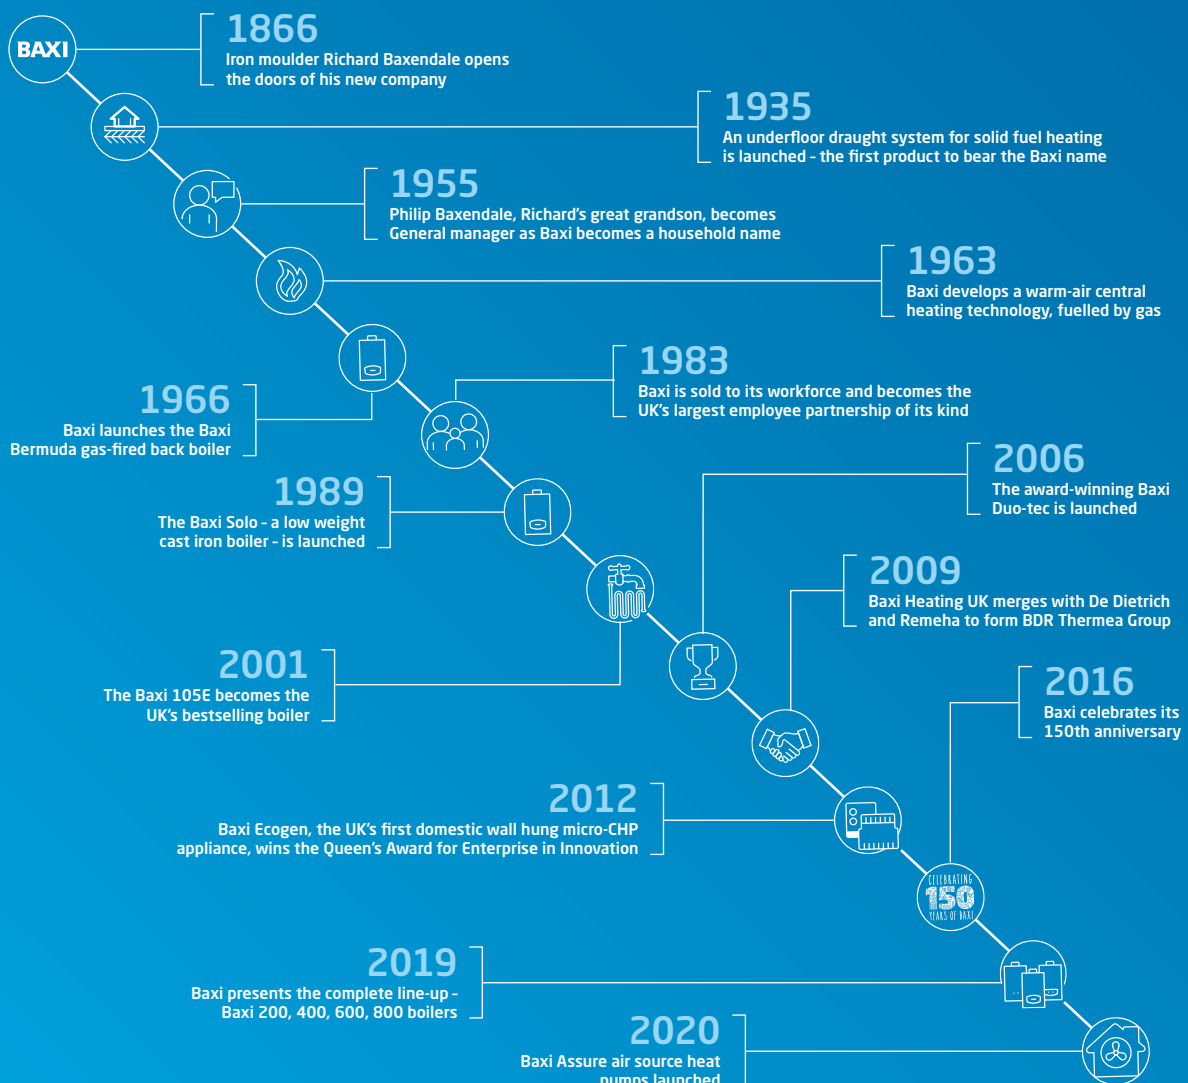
BAXI

1866
Iron moulder Richard Baxendale opens the doors of his new company

1935
An underfloor draught system for solid fuel heating is launched - the first product to bear the Baxi name

1955
Philip Baxendale, Richard's great grandson, becomes General manager as Baxi becomes a household name

1963
Baxi develops a warm-air central heating technology, fuelled by gas

1983
Baxi is sold to its workforce and becomes the UK's largest employee partnership of its kind

1966
Baxi launches the Baxi Bermuda gas-fired back boiler

1989
The Baxi Solo - a low weight cast iron boiler - is launched

2006
The award-winning Baxi Duo-tec is launched

2009
Baxi Heating UK merges with De Dietrich and Remeha to form BDR Thermea Group

2001
The Baxi 105E becomes the UK's bestselling boiler

2016
Baxi celebrates its 150th anniversary

2012
Baxi Ecogen, the UK's first domestic wall hung micro-CHP appliance, wins the Queen's Award for Enterprise in Innovation

CELEBRATING 150 YEARS OF BAXI

2019
Baxi presents the complete line-up - Baxi 200, 400, 600, 800 boilers

2020
Baxi Assure air source heat pumps launched